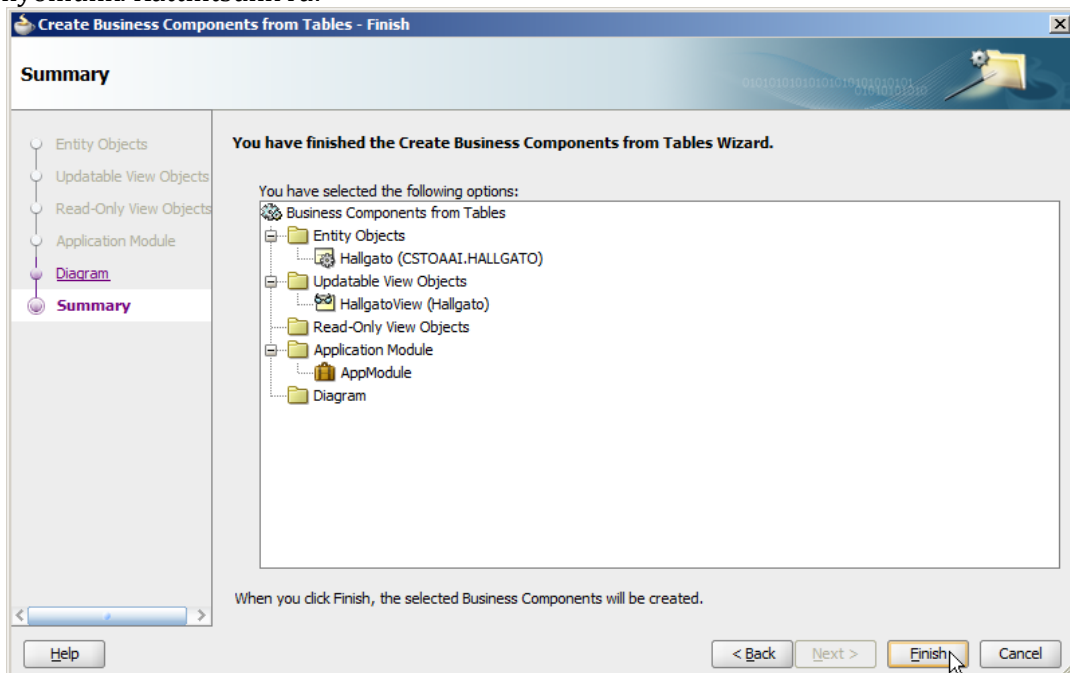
Create Business Components from Tables - Finish

Summary

Entity Objects
Updatable View Objects
Read-Only View Objects
Application Module
Diagram
Summary

You have finished the Create Business Components from Tables Wizard.

You have selected the following options:
Business Components from Tables
Entity Objects
Hallgato (CSTOAAI.HALLGATO)
Updatable View Objects
HallgatoView (Hallgato)
Read-Only View Objects
Application Module
AppModule
Diagram

When you click Finish, the selected Business Components will be created.

Help
< Back
Next >
Finish
Cancel